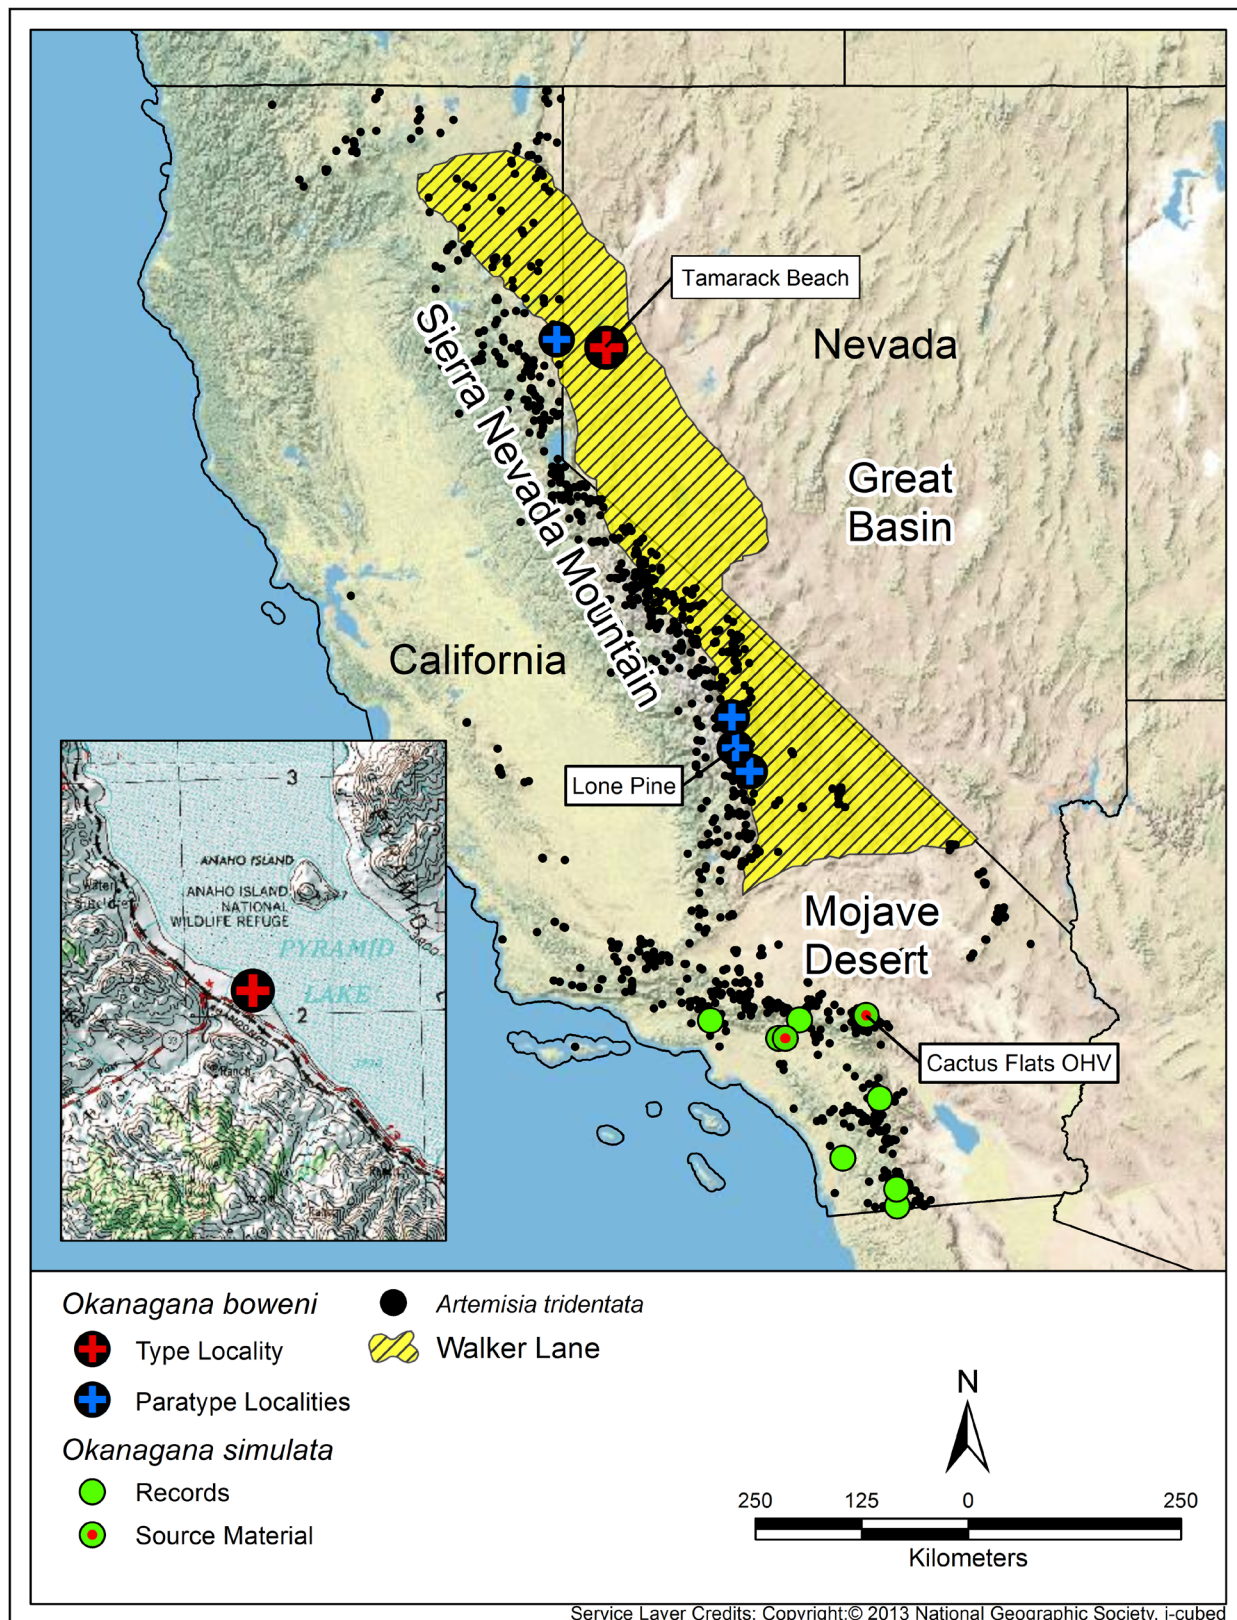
Tamarack Beach

Nevada

Sierra Nevada Mountain

Great Basin

California

Lone Pine

Mojave Desert

Cactus Flats OHV

3

ANAHO ISLAND

ANAHO ISLAND NATIONAL WILDLIFE REFUGE

PYRAMID LAKE

2

Okanagana boweni

Type Locality

Paratype Localities

Okanagana simulata

Records

Source Material

Artemisia tridentata

Walker Lane

N

250 125 0 250

Kilometers

Service Layer Credits: Copyright:© 2013 National Geographic Society, i-cubed